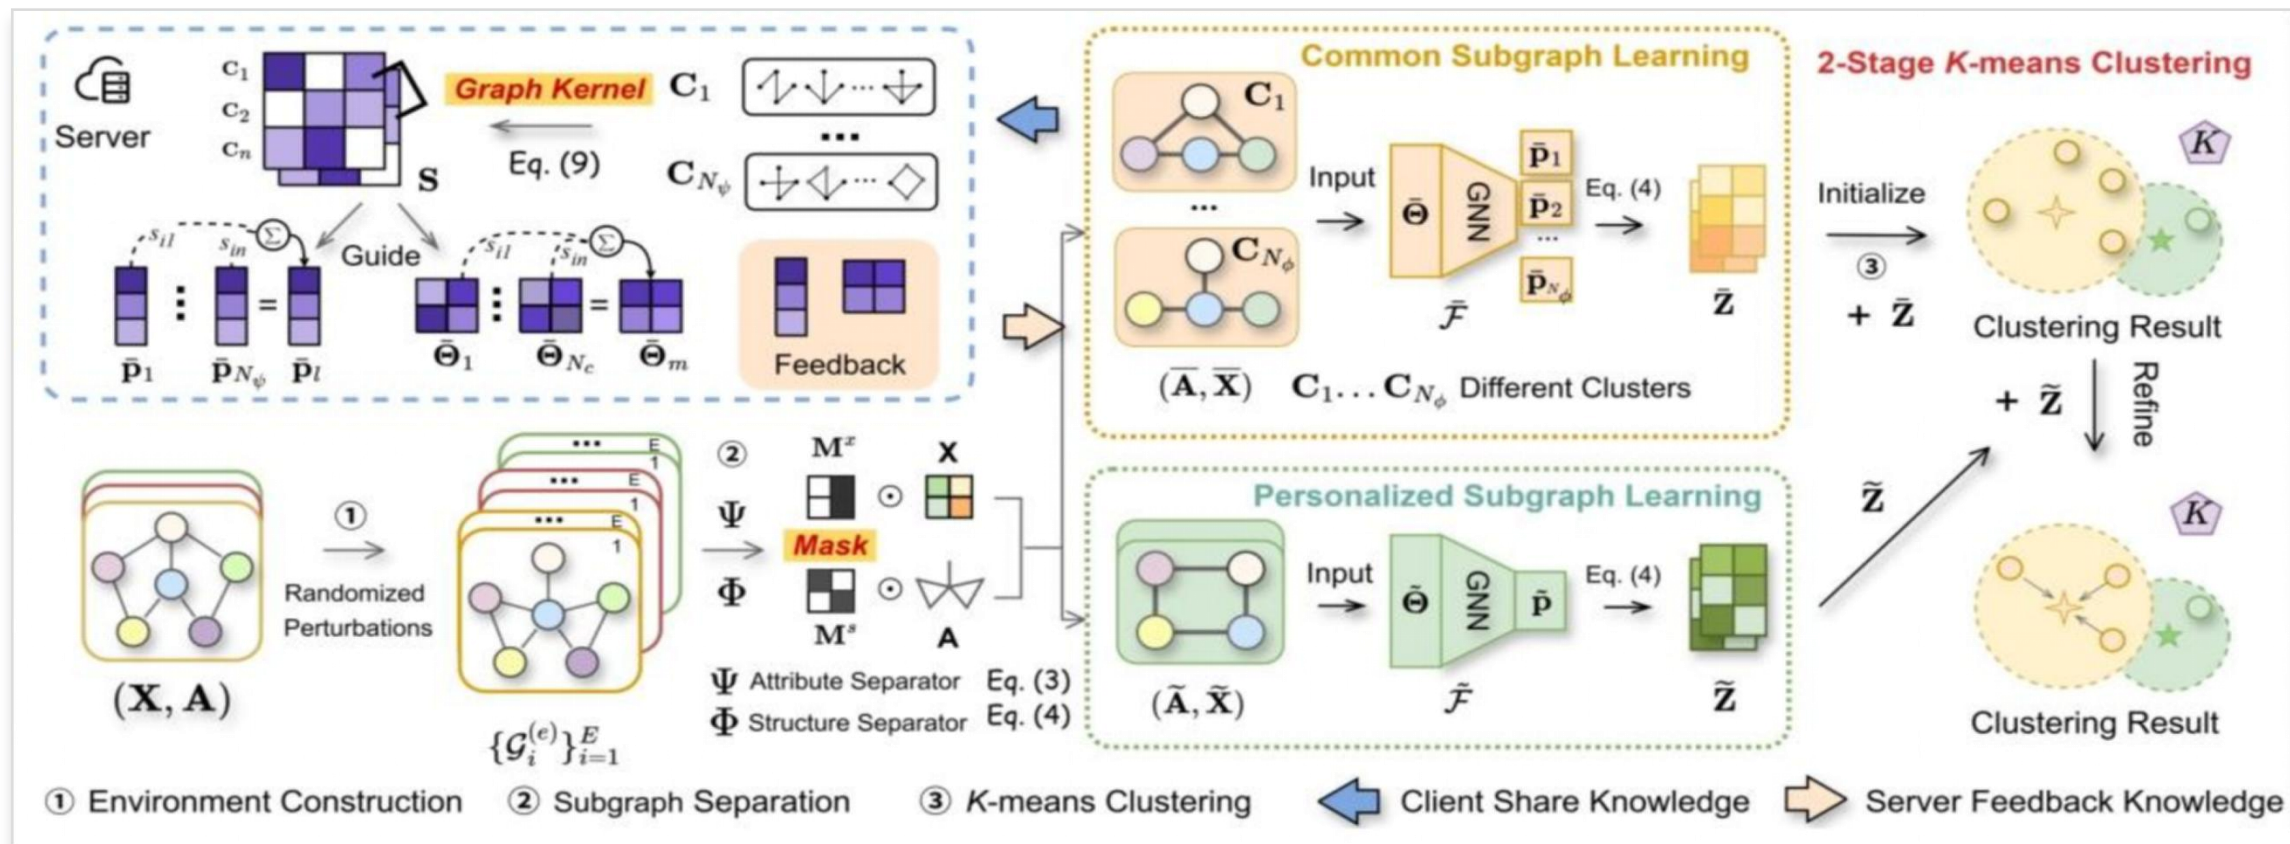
Server

$\mathbf{c}_1$ $\mathbf{c}_2$ $\mathbf{c}_n$

$\mathbf{S}$

Graph Kernel

Eq. (9)

$\mathbf{C}_1$

$\mathbf{C}_{N_\psi}$

$s_{il}$ $s_{in}$ $\Sigma$

Guide

$s_{il}$ $s_{in}$ $\Sigma$

$\bar{\mathbf{p}}_1$ $\bar{\mathbf{p}}_{N_\psi}$ $\bar{\mathbf{p}}_l$

$\bar{\Theta}_1$ $\bar{\Theta}_{N_c}$ $\bar{\Theta}_m$

Feedback

Common Subgraph Learning

$\mathbf{C}_1$

$\mathbf{C}_{N_\phi}$

Input

$\bar{\Theta}$ GNN

$\bar{\mathbf{p}}_1$ $\bar{\mathbf{p}}_2$ $\bar{\mathbf{p}}_{N_\phi}$

Eq. (4)

$\bar{\mathcal{F}}$

$\bar{\mathbf{Z}}$

$(\bar{\mathbf{A}}, \bar{\mathbf{X}})$ $\mathbf{C}_1 \ldots \mathbf{C}_{N_\phi}$ Different Clusters

2-Stage $K$-means Clustering

Initialize

③

$+ \bar{\mathbf{Z}}$

$K$

Clustering Result

$+ \tilde{\mathbf{Z}}$

Refine

$\tilde{\mathbf{Z}}$

$K$

Clustering Result

①

Randomized Perturbations

$(\mathbf{X}, \mathbf{A})$

E 1 E 1 E 1

$\{\mathcal{G}_i^{(e)}\}_{i=1}^E$

②

$\Psi$

Mask

$\Phi$

$\mathbf{M}^x$ $\odot$ $\mathbf{X}$

$\mathbf{M}^s$ $\odot$ $\mathbf{A}$

$\Psi$ Attribute Separator Eq. (3)

$\Phi$ Structure Separator Eq. (4)

Personalized Subgraph Learning

Input

$\tilde{\Theta}$ GNN $\tilde{\mathbf{p}}$

Eq. (4)

$(\tilde{\mathbf{A}}, \tilde{\mathbf{X}})$

$\tilde{\mathcal{F}}$

$\tilde{\mathbf{Z}}$

① Environment Construction ② Subgraph Separation ③ $K$-means Clustering Client Share Knowledge Server Feedback Knowledge